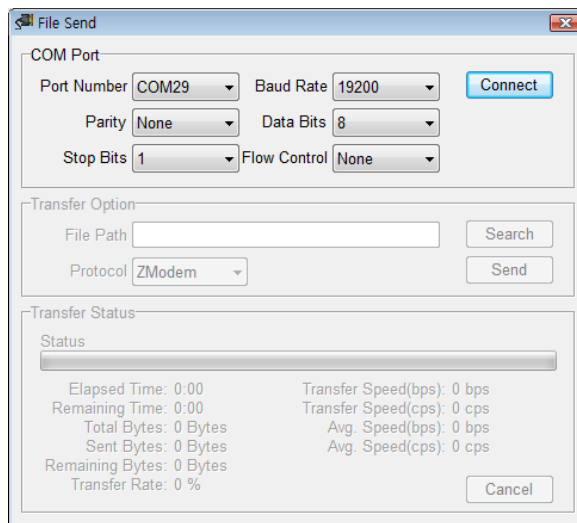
File Send

COM Port

Port Number COM29

Baud Rate 19200

Connect

Parity None

Data Bits 8

Stop Bits 1

Flow Control None

Transfer Option

File Path

Search

Protocol ZModem

Send

Transfer Status

Status

Elapsed Time: 0:00
Remaining Time: 0:00
Total Bytes: 0 Bytes
Sent Bytes: 0 Bytes
Remaining Bytes: 0 Bytes
Transfer Rate: 0 %

Transfer Speed(bps): 0 bps
Transfer Speed(cps): 0 cps
Avg. Speed(bps): 0 bps
Avg. Speed(cps): 0 cps

Cancel